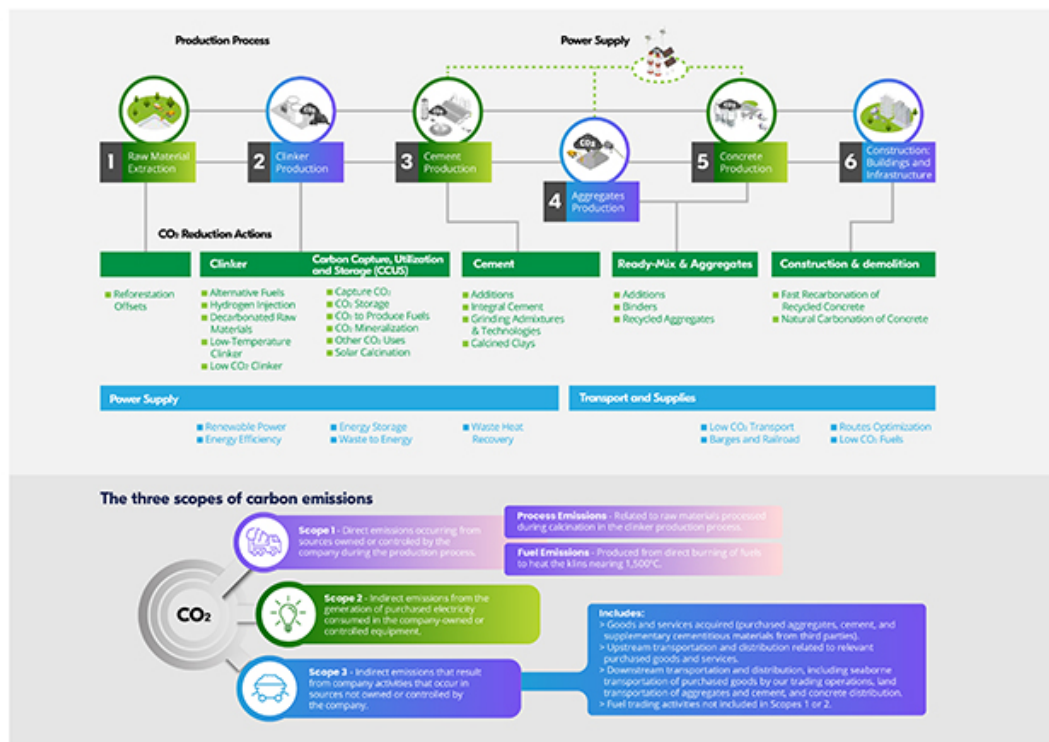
Production Process

Power Supply

1 Raw Material Extraction

2 Clinker Production

3 Cement Production

4 Aggregates Production

5 Concrete Production

6 Construction: Buildings and Infrastructure

$CO_2$ Reduction Actions

Clinker

Carbon Capture, Utilization and Storage (CCUS)

Cement

Ready-Mix & Aggregates

Construction & demolition

Reforestation Offsets

Alternative Fuels
Hydrogen Injection
Decarbonated Raw Materials
Low-Temperature Clinker
Low $CO_2$ Clinker

Capture $CO_2$
$CO_2$ Storage
$CO_2$ to Produce Fuels
$CO_2$ Mineralization
Other $CO_2$ Uses
Solar Calcination

Additions
Integral Cement
Grinding Admixtures & Technologies
Calcined Clays

Additions
Binders
Recycled Aggregates

Fast Recarbonation of Recycled Concrete
Natural Carbonation of Concrete

Power Supply

Renewable Power
Energy Efficiency
Energy Storage
Waste to Energy
Waste Heat Recovery

Transport and Supplies

Low $CO_2$ Transport
Barges and Railroad
Routes Optimization
Low $CO_2$ Fuels

The three scopes of carbon emissions

$CO_2$

Scope 1 - Direct emissions occurring from sources owned or controlled by the company during the production process.

Process Emissions - Related to raw materials processed during calcination in the clinker production process.

Fuel Emissions - Produced from direct burning of fuels to heat the kilns nearing 1,500°C.

Scope 2 - Indirect emissions from the generation of purchased electricity consumed in the company-owned or controlled equipment.

Scope 3 - Indirect emissions that result from company activities that occur in sources not owned or controlled by the company.

Includes:
> Goods and services acquired (purchased aggregates, cement, and supplementary cementitious materials from third parties).
> Upstream transportation and distribution related to relevant purchased goods and services.
> Downstream transportation and distribution, including seaborne transportation of purchased goods by our trading operations, land transportation of aggregates and cement, and concrete distribution.
> Fuel trading activities not included in Scopes 1 or 2.